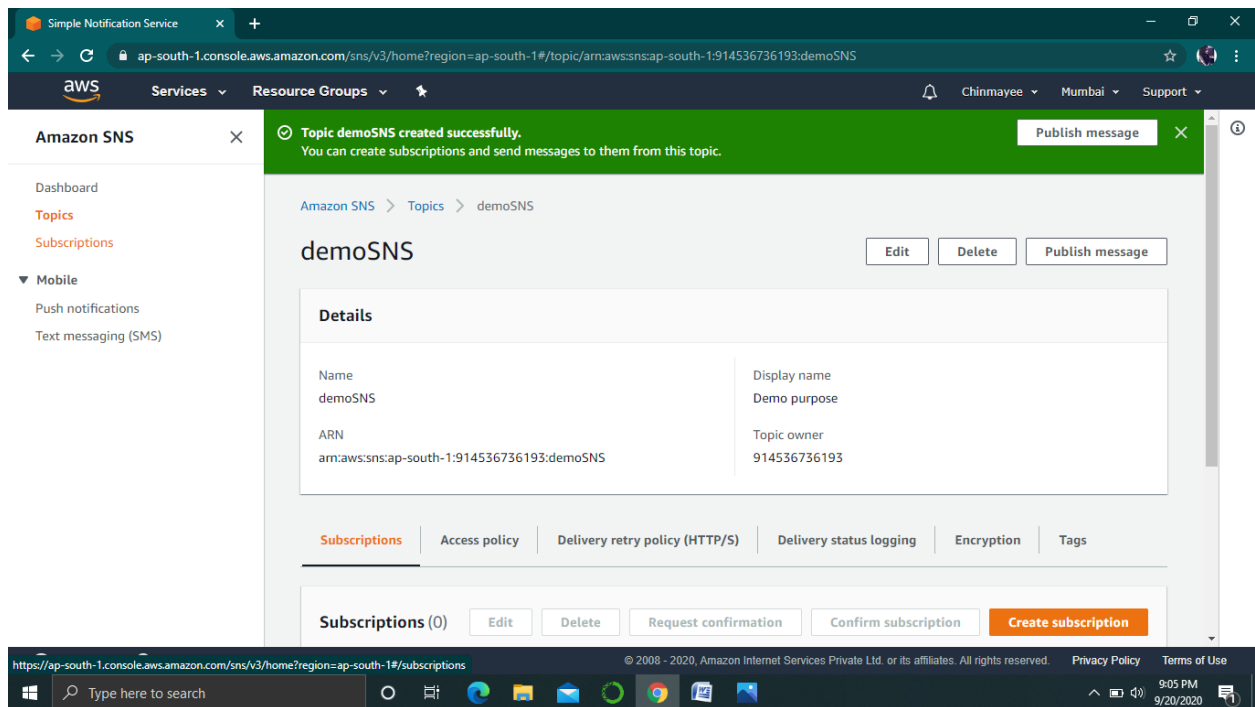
Simple Notification Service

ap-south-1.console.aws.amazon.com/sns/v3/home?region=ap-south-1#/topic/arn:aws:sns:ap-south-1:914536736193:demoSNS

aws Services Resource Groups Chinmayee Mumbai Support

Amazon SNS

Dashboard
Topics
Subscriptions
Mobile
Push notifications
Text messaging (SMS)

Topic demoSNS created successfully.
You can create subscriptions and send messages to them from this topic.

Publish message

Amazon SNS > Topics > demoSNS

demoSNS

Edit Delete Publish message

Details

Name
demoSNS

Display name
Demo purpose

ARN
arn:aws:sns:ap-south-1:914536736193:demoSNS

Topic owner
914536736193

Subscriptions | Access policy | Delivery retry policy (HTTP/S) | Delivery status logging | Encryption | Tags

Subscriptions (0) Edit Delete Request confirmation Confirm subscription Create subscription

https://ap-south-1.console.aws.amazon.com/sns/v3/home?region=ap-south-1#/subscriptions

© 2008 - 2020, Amazon Internet Services Private Ltd. or its affiliates. All rights reserved. Privacy Policy Terms of Use

Type here to search

9:05 PM
9/20/2020